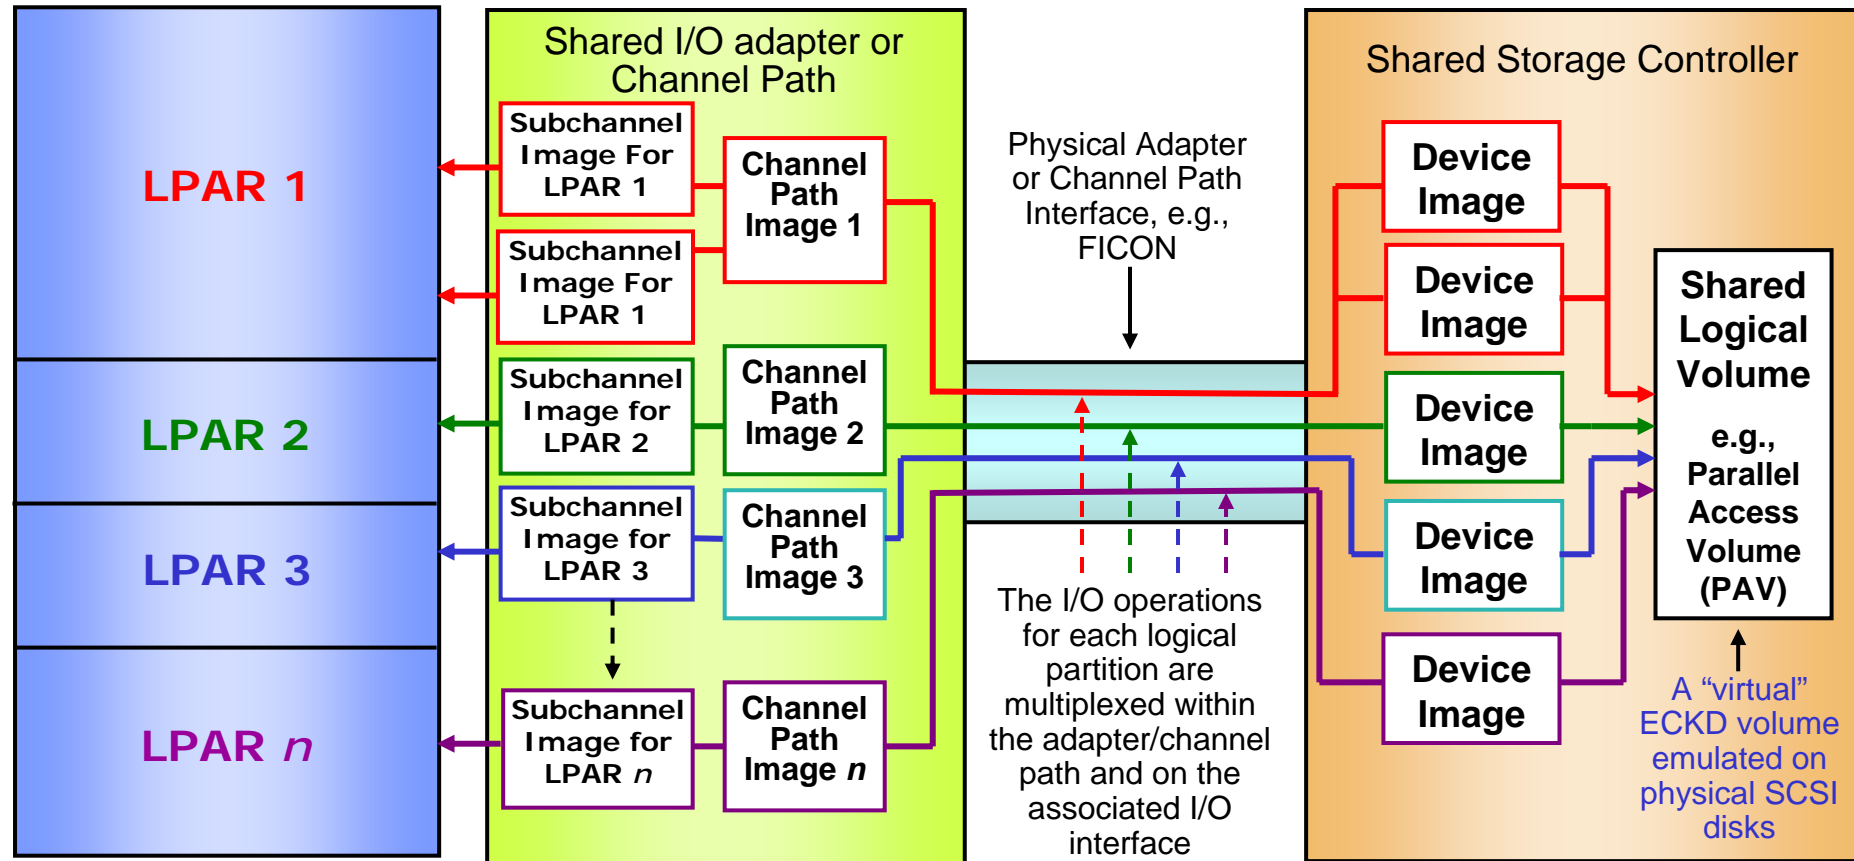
LPAR 1

LPAR 2

LPAR 3

LPAR $n$

Shared I/O adapter or Channel Path

Subchannel Image For LPAR 1

Subchannel Image For LPAR 1

Channel Path Image 1

Subchannel Image for LPAR 2

Channel Path Image 2

Subchannel Image for LPAR 3

Channel Path Image 3

Subchannel Image for LPAR $n$

Channel Path Image $n$

Physical Adapter or Channel Path Interface, e.g., FICON

The I/O operations for each logical partition are multiplexed within the adapter/channel path and on the associated I/O interface

Shared Storage Controller

Device Image

Device Image

Device Image

Device Image

Device Image

Shared Logical Volume

e.g., Parallel Access Volume (PAV)

A “virtual” ECKD volume emulated on physical SCSI disks